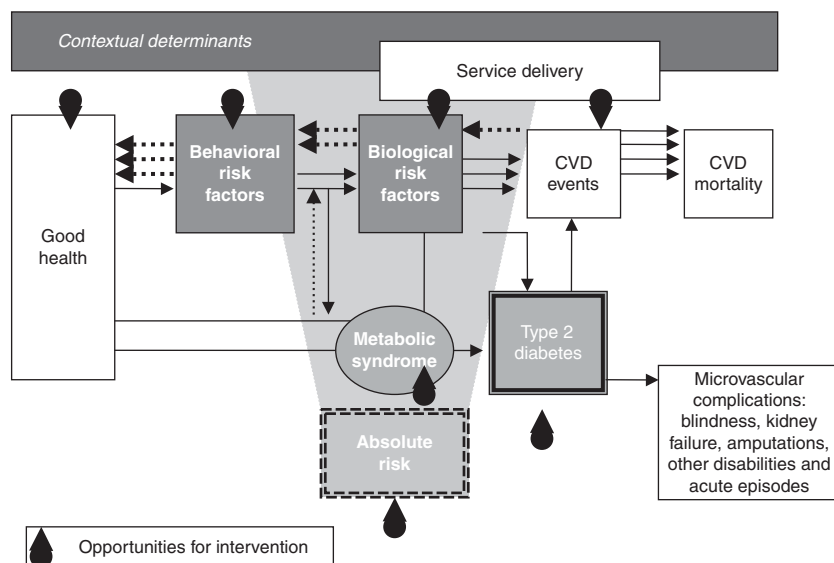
Contextual determinants

Service delivery

Good health

Behavioral risk factors

Biological risk factors

CVD events

CVD mortality

Metabolic syndrome

Type 2 diabetes

Absolute risk

Microvascular complications: blindness, kidney failure, amputations, other disabilities and acute episodes

Opportunities for intervention